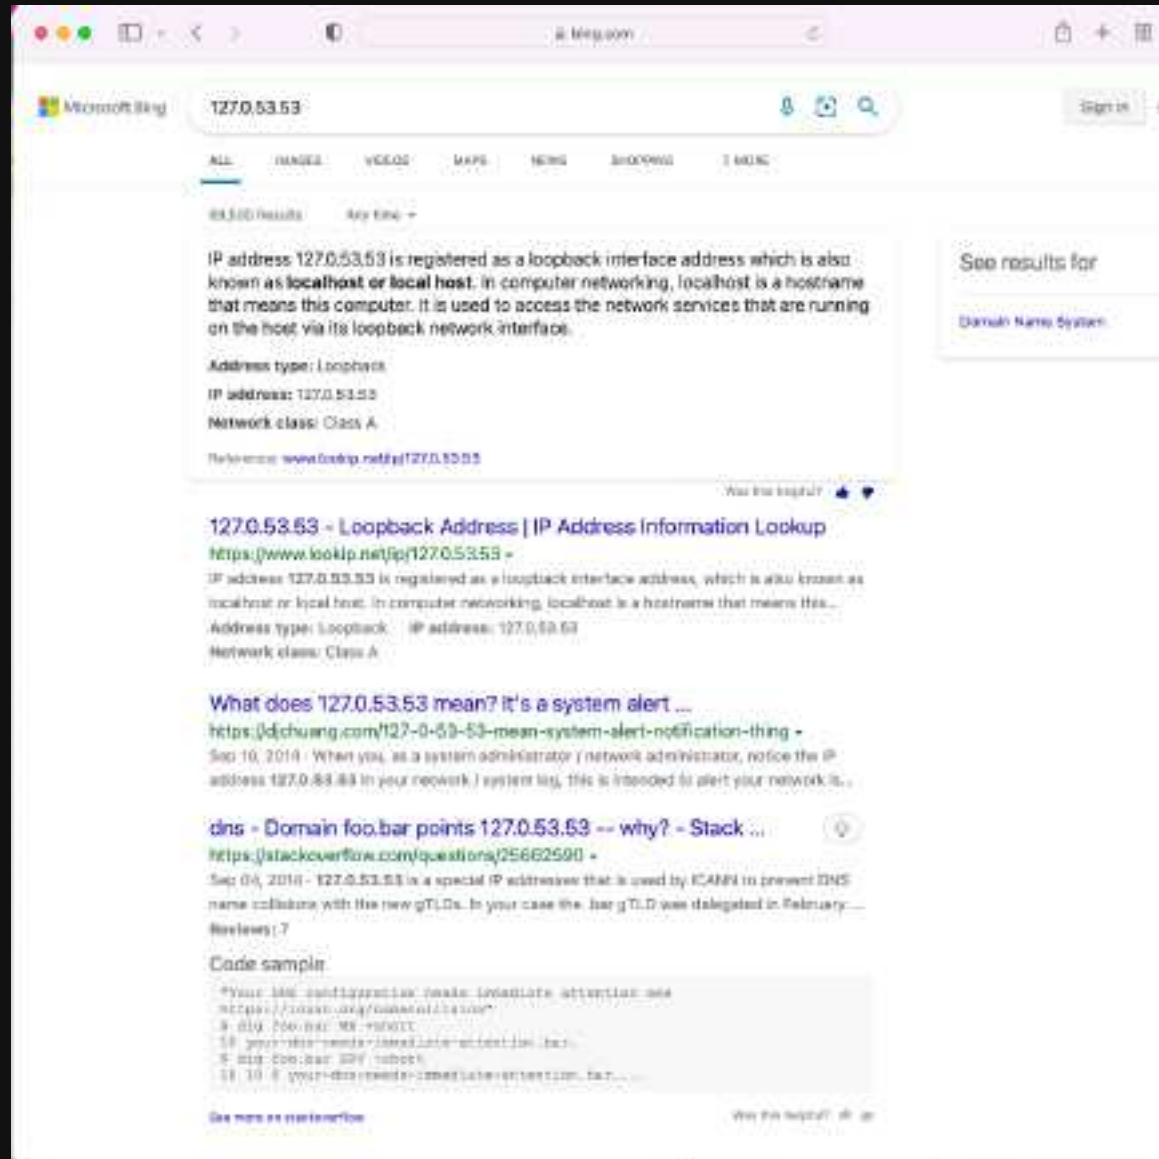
bing.com

Microsoft Bing

127.0.53.53

Sign in

ALL IMAGES VIDEOS MAPS NEWS SHOPPING : MORE

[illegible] Results Any time

IP address 127.0.53.53 is registered as a loopback interface address which is also known as **localhost or local host**. In computer networking, localhost is a hostname that means this computer. It is used to access the network services that are running on the host via its loopback network interface.

**Address type:** Loopback

**IP address:** 127.0.53.53

**Network class:** Class A

Reference: www.lookip.net/ip/127.0.53.53

Was this helpful?

See results for

Domain Name System

127.0.53.53 - Loopback Address | IP Address Information Lookup
https://www.lookip.net/ip/127.0.53.53
IP address 127.0.53.53 is registered as a loopback interface address, which is also known as localhost or local host. In computer networking, localhost is a hostname that means this...
**Address type:** Loopback **IP address:** 127.0.53.53
**Network class:** Class A

What does 127.0.53.53 mean? It's a system alert ...
https://djchuang.com/127-0-53-53-mean-system-alert-notification-thing
Sep 10, 2014 · When you, as a system administrator / network administrator, notice the IP address 127.0.53.53 in your network / system log, this is intended to alert your network is...

dns - Domain foo.bar points 127.0.53.53 -- why? - Stack ...
https://stackoverflow.com/questions/25662590
Sep 04, 2014 · 127.0.53.53 is a special IP addresses that is used by ICANN to prevent DNS name collisions with the new gTLDs. In your case the .bar gTLD was delegated in February ...
**Reviews:** 7

Code sample
"Your DNS configuration needs immediate attention see
https://icann.org/namecollision"
$ dig foo.bar MX +short
10 your-dns-needs-immediate-attention.bar.
$ dig foo.bar SRV +short
10 10 0 your-dns-needs-immediate-attention.bar....

See more on stackoverflow

Was this helpful?